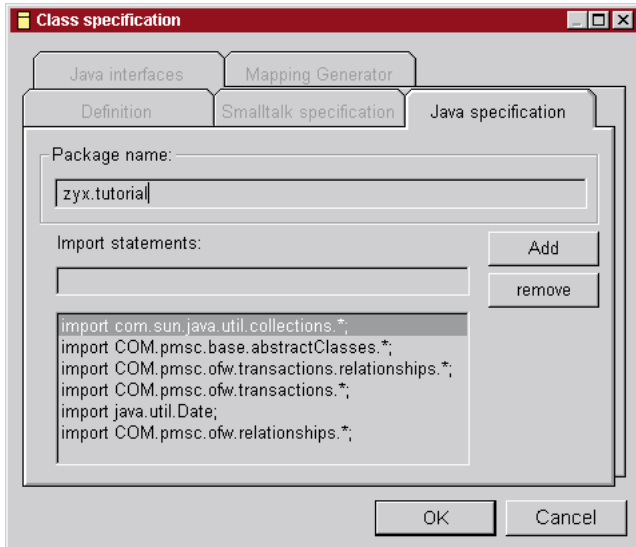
Class specification

Java interfaces
Mapping Generator
Definition
Smalltalk specification
Java specification

Package name:

zyx.tutorial

Import statements:

Add

remove

import com.sun.java.util.collections.*;
import COM.pmsc.base.abstractClasses.*;
import COM.pmsc.ofw.transactions.relationships.*;
import COM.pmsc.ofw.transactions.*;
import java.util.Date;
import COM.pmsc.ofw.relationships.*;

OK

Cancel